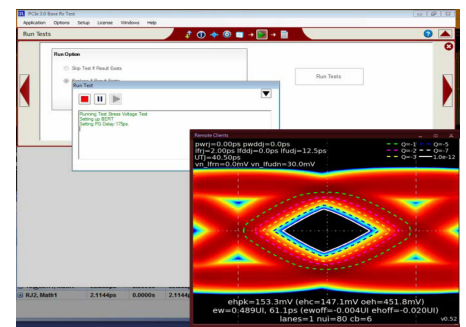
PCIe 3.0 Base Rx Test

Application Options Setup License Windows Help

Run Tests

Run Option

Skip Test If Result Exists

Run Test

Running Test Stress Voltage Test
Setting up BERT
Setting PG Delay 17ffps

Run Tests

Remote Clients

pwrj=0.00ps pwddj=0.0ps
lfrj=2.00ps lfdj=0.0ps lfudj=12.5ps
UTJ=40.50ps
vn_lfrn=0.0mV vn_lfudn=30.0mV

Q=-1 Q=-5
Q=-2 Q=-7
Q=-3 1.0e-12

ehpk=153.3mV (ehc=147.1mV oeh=451.8mV)
ew=0.489UI, 61.1ps (ewoff=-0.004UI ehoff=-0.020UI)
lanes=1 nui=80 cb=6

v0.52

RJ2, Math1 2.1144ps 0.0000s 2.1144ps